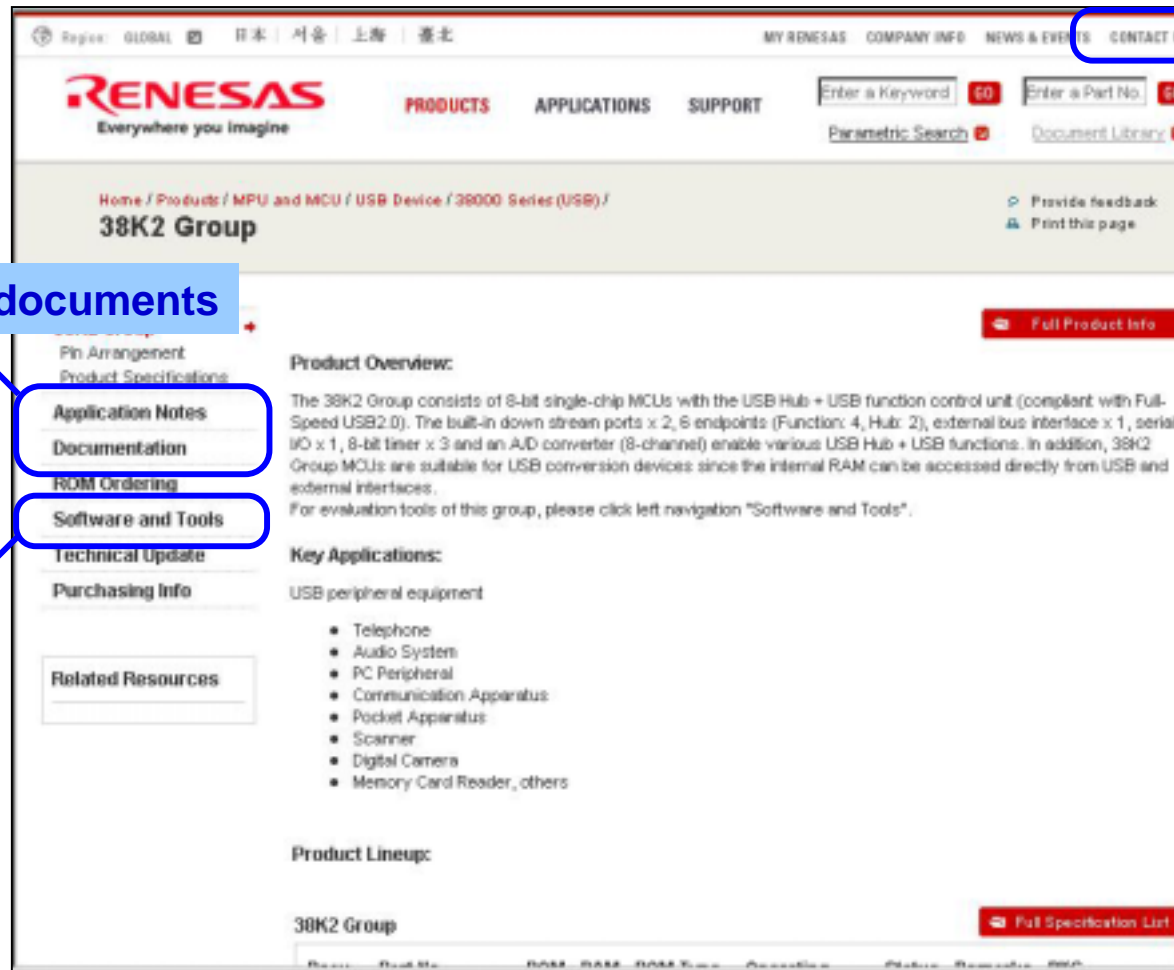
Region: GLOBAL 日本 | 서울 | 上海 | 臺北

MY RENESAS COMPANY INFO NEWS & EVENTS CONTACT

RENESAS
Everywhere you imagine

PRODUCTS APPLICATIONS SUPPORT

Enter a Keyword GO Enter a Part No.

Parametric Search Document Library

Home / Products / MPU and MCU / USB Device / 38000 Series (USB) /
38K2 Group

Provide feedback
Print this page

documents

Pin Arrangement
Product Specifications
Application Notes
Documentation
ROM Ordering
Software and Tools
Technical Update
Purchasing Info

Related Resources

Full Product Info

Product Overview:

The 38K2 Group consists of 8-bit single-chip MCUs with the USB Hub + USB function control unit (compliant with Full-Speed USB2.0). The built-in down stream ports x 2, 6 endpoints (Function: 4, Hub: 2), external bus interface x 1, serial I/O x 1, 8-bit timer x 3 and an A/D converter (8-channel) enable various USB Hub + USB functions. In addition, 38K2 Group MCUs are suitable for USB conversion devices since the internal RAM can be accessed directly from USB and external interfaces.
For evaluation tools of this group, please click left navigation "Software and Tools".

Key Applications:

USB peripheral equipment

- Telephone
- Audio System
- PC Peripheral
- Communication Apparatus
- Pocket Apparatus
- Scanner
- Digital Camera
- Memory Card Reader, others

Product Lineup:

38K2 Group

Full Specification List

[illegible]